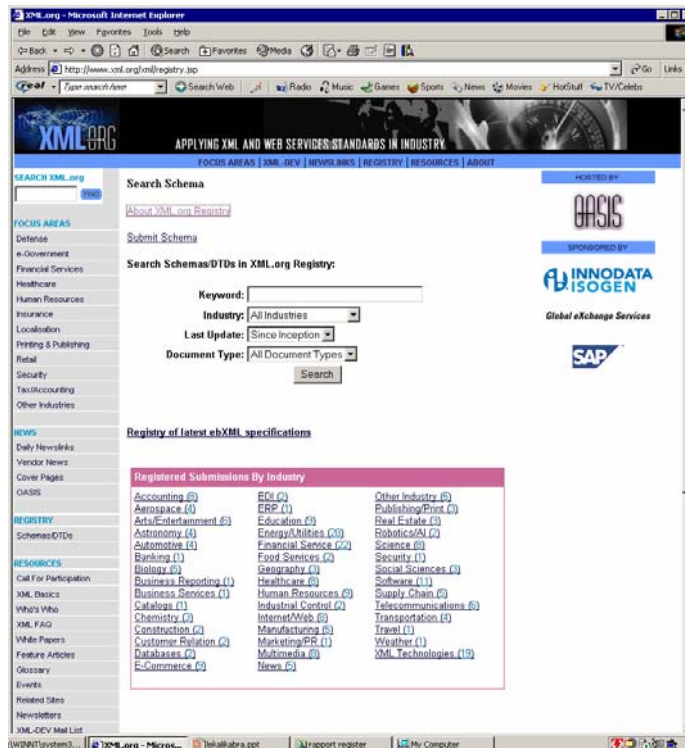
XML.org - Microsoft Internet Explorer

File Edit View Favorites Tools Help

Back Forward Search Favorites Media

Address http://www.xml.org/xml/registry.jsp Go Links

Search Web Radio Music Games Sports News Movies HotStuff TV/Celebs

XML.ORG

APPLYING XML AND WEB SERVICES STANDARDS IN INDUSTRY

FOCUS AREAS | XML-DEV | NEWSLINKS | REGISTRY | RESOURCES | ABOUT

SEARCH XML.org
FIND

FOCUS AREAS
Defense
e-Government
Financial Services
Healthcare
Human Resources
Insurance
Localisation
Printing & Publishing
Retail
Security
Tax/Accounting
Other Industries

NEWS
Daily Newslinks
Vendor News
Cover Pages
OASIS

REGISTRY
Schemas/DTDs

RESOURCES
Call For Participation
XML Basics
Who's Who
XML FAQ
White Papers
Feature Articles
Glossary
Events
Related Sites
Newsletters
XML-DEV Mail List

Search Schema

About XML.org Registry

Submit Schema

Search Schemas/DTDs in XML.org Registry:

Keyword:
Industry: All Industries
Last Update: Since Inception
Document Type: All Document Types
Search

Registry of latest ebXML specifications

Registered Submissions By Industry

Accounting (6)
Aerospace (4)
Arts/Entertainment (6)
Astronomy (4)
Automotive (4)
Banking (1)
Biology (5)
Business Reporting (1)
Business Services (1)
Catalogs (1)
Chemistry (3)
Construction (2)
Customer Relation (2)
Databases (2)
E-Commerce (5)

EDI (2)
ERP (1)
Education (9)
Energy/Utilities (28)
Financial Service (22)
Food Services (2)
Geography (3)
Healthcare (8)
Human Resources (9)
Industrial Control (2)
Internet/Web (8)
Manufacturing (5)
Marketing/PR (1)
Multimedia (8)
News (5)

Other Industry (6)
Publishing/Print (3)
Real Estate (3)
Robotics/AI (2)
Science (8)
Security (1)
Social Sciences (3)
Software (11)
Supply Chain (5)
Telecommunications (6)
Transportation (4)
Travel (1)
Weather (1)
XML Technologies (19)

HOSTED BY
OASIS
SPONSORED BY
INNODATA ISOGEN
Global eXchange Services
SAP

WINNT\system3... XML.org - Micros... Tekalikabra.ppt rapport register My Computer